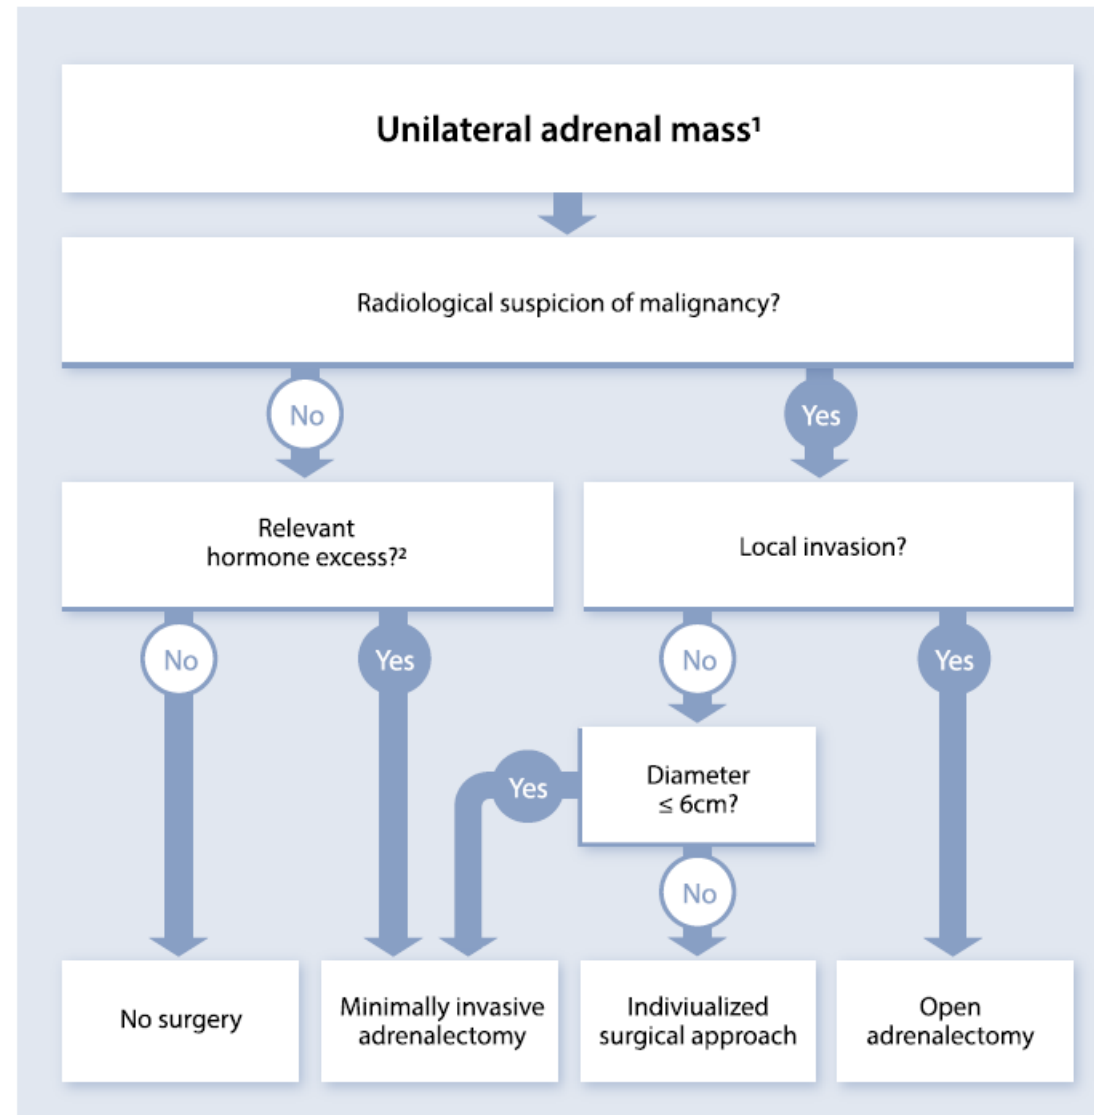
Unilateral adrenal mass¹

Radiological suspicion of malignancy?

No

Yes

Relevant hormone excess?²

Local invasion?

No

Yes

No

Yes

Yes

Diameter ≤ 6cm?

No

No surgery

Minimally invasive adrenalectomy

Indiviualized surgical approach

Open adrenalectomy